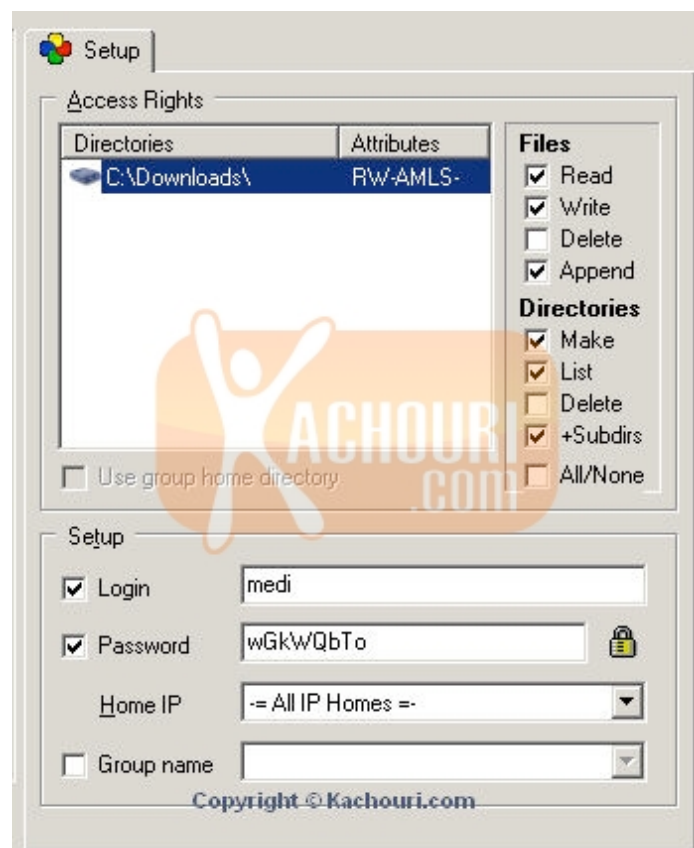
Setup

Access Rights

| Directories | Attributes |
|---|---|
| C:\Downloads\ | RW-AMLS- |

Files
Read
Write
Delete
Append
Directories
Make
List
Delete
+Subdirs
All/None

Use group home directory

KACHOURI .com

Setup

Login medi

Password wGkWQbTo

Home IP -= All IP Homes =-

Group name

Copyright © Kachouri.com